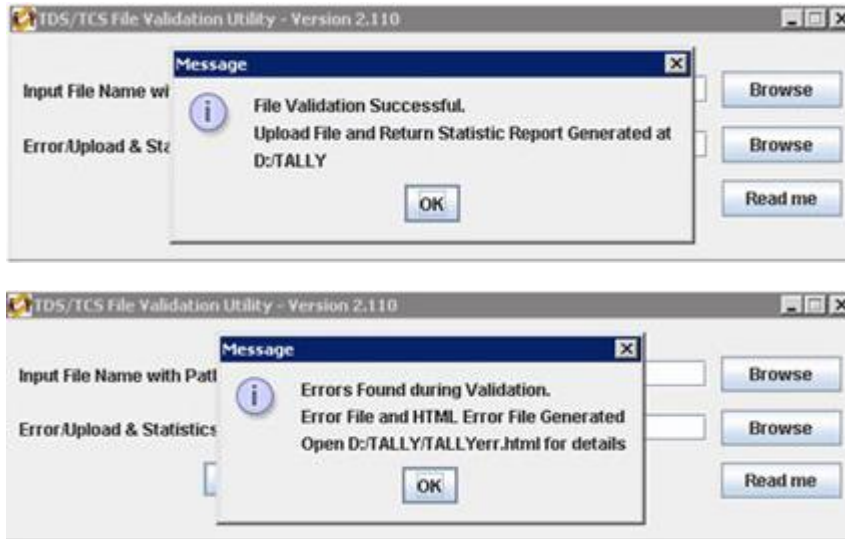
TDS/TCS File Validation Utility - Version 2.110

Input File Name wi

Error/Upload & Sta

Message

File Validation Successful.
Upload File and Return Statistic Report Generated at D:/TALLY

OK

Browse

Browse

Read me

TDS/TCS File Validation Utility - Version 2.110

Input File Name with Path

Error/Upload & Statistics

Message

Errors Found during Validation.
Error File and HTML Error File Generated
Open D:/TALLY/TALLYerr.html for details

OK

Browse

Browse

Read me